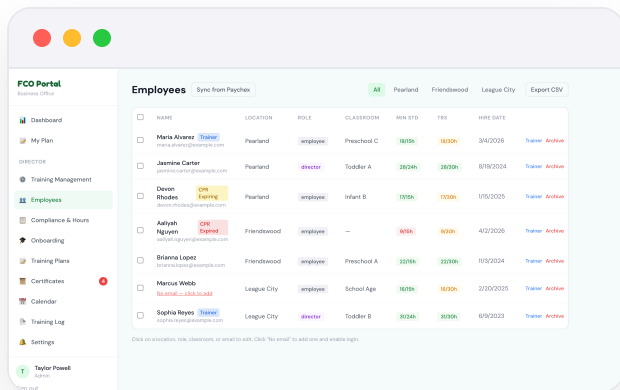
FCO Portal
Business Office

Dashboard
My Plan
DIRECTOR
Training Management
Employees
Compliance & Hours
Onboarding
Training Plans
Certificates 4
Calendar
Training Log
Settings

Taylor Powell
Admin

Employees

Sync from Paychex

All
Pearland
Friendswood
League City
Export CSV

| | NAME | LOCATION | ROLE | CLASSROOM | MIN STD | TRS | HIRE DATE | |
|---|---|---|---|---|---|---|---|---|
| | Maria Alvarez Trainer maria.alvarez@example.com | Pearland | employee | Preschool C | 18/15h | 18/30h | 3/4/2026 | Trainer Archive |
| | Jasmine Carter jasmine.carter@example.com | Pearland | director | Toddler A | 28/24h | 28/30h | 8/19/2024 | Trainer Archive |
| | Devon Rhodes CPR Expiring devon.rhodes@example.com | Pearland | employee | Infant B | 17/15h | 17/30h | 1/15/2025 | Trainer Archive |
| | Aaliyah Nguyen CPR Expired aaliyah.nguyen@example.com | Friendswood | employee | — | 9/15h | 9/30h | 4/2/2026 | Trainer Archive |
| | Brianna Lopez brianna.lopez@example.com | Friendswood | employee | Preschool A | 22/15h | 22/30h | 11/3/2024 | Trainer Archive |
| | Marcus Webb No email — click to add | League City | employee | School Age | 16/15h | 16/30h | 2/20/2025 | Trainer Archive |
| | Sophia Reyes Trainer sophia.reyes@example.com | League City | director | Toddler B | 31/24h | 31/30h | 6/9/2023 | Trainer Archive |

Click on location, role, classroom, or email to edit. Click "No email" to add one and enable login.